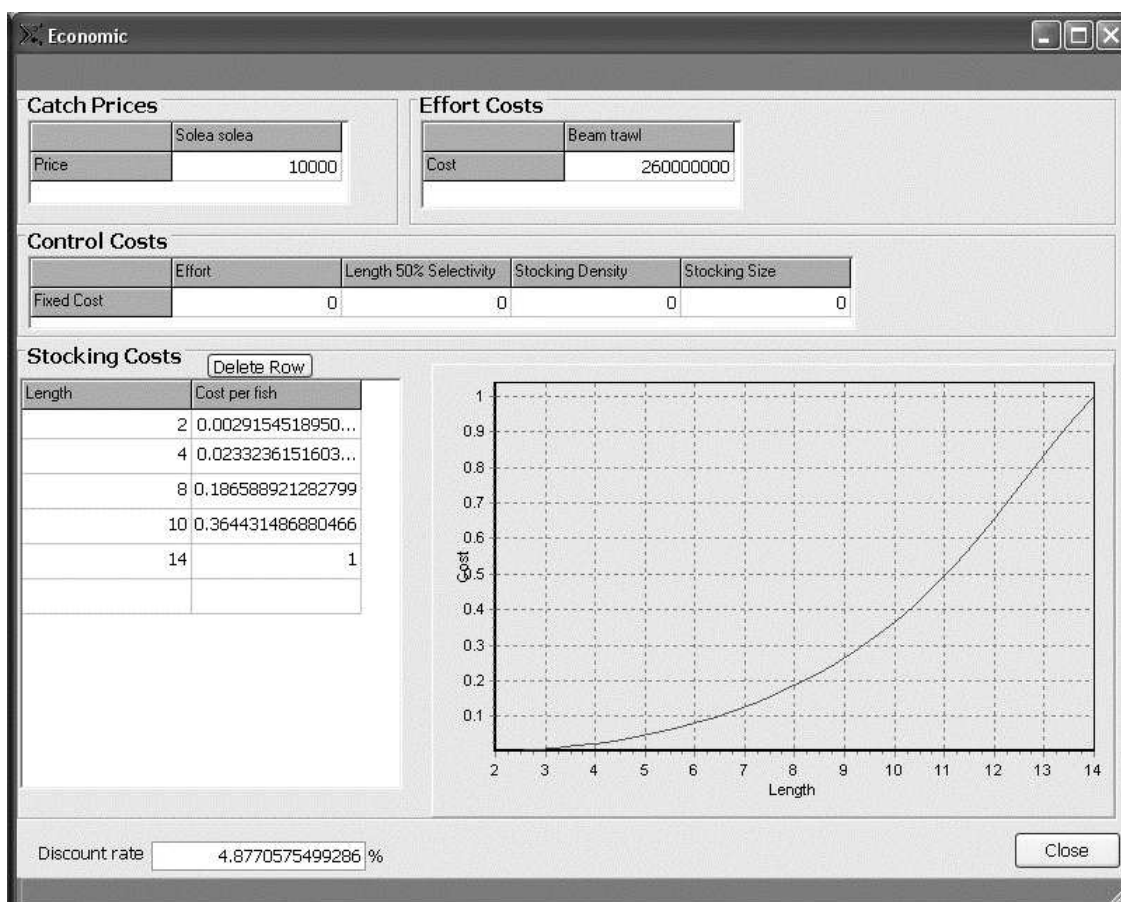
Economic

Catch Prices

| | Solea solea |
|---|---|
| Price | 10000 |

Effort Costs

| | Beam trawl |
|---|---|
| Cost | 260000000 |

Control Costs

| | Effort | Length 50% Selectivity | Stocking Density | Stocking Size |
|---|---|---|---|---|
| Fixed Cost | 0 | 0 | 0 | 0 |

Stocking Costs Delete Row

| Length | Cost per fish |
|---|---|
| 2 | 0.0029154518950... |
| 4 | 0.0233236151603... |
| 8 | 0.186588921282799 |
| 10 | 0.364431486880466 |
| 14 | 1 |
| | |

1
0.9
0.8
0.7
0.6
Cost
0.5
0.4
0.3
0.2
0.1
2 3 4 5 6 7 8 9 10 11 12 13 14
Length

Discount rate 4.8770575499286 %

Close